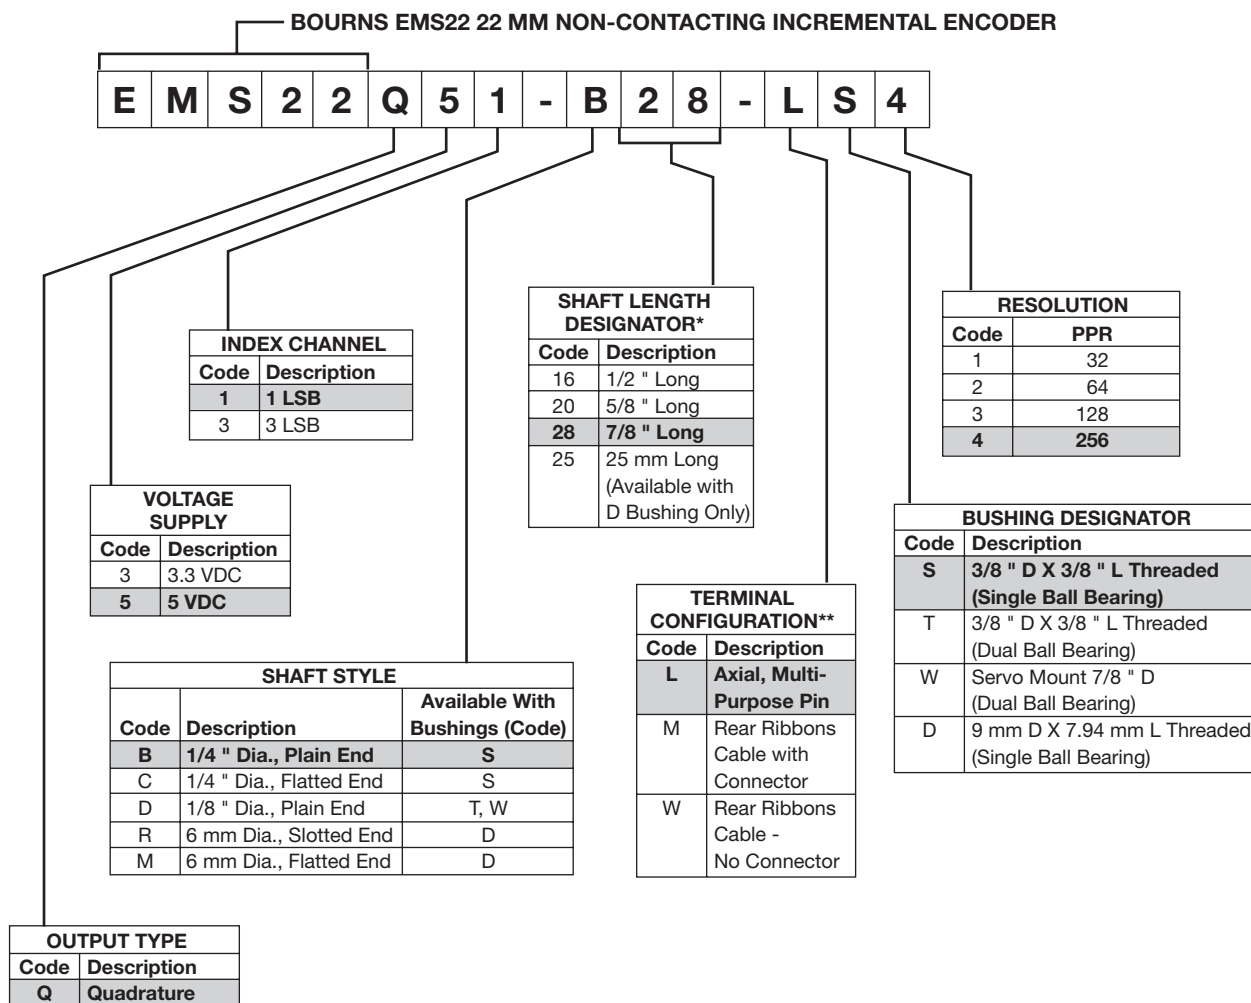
BOURNS EMS22 22 MM NON-CONTACTING INCREMENTAL ENCODER

E M S 2 2 Q 5 1 - B 2 8 - L S 4

| INDEX CHANNEL | |
|---|---|
| Code | Description |
| 1 | 1 LSB |
| 3 | 3 LSB |

| SHAFT LENGTH DESIGNATOR* | |
|---|---|
| Code | Description |
| 16 | 1/2 " Long |
| 20 | 5/8 " Long |
| 28 | 7/8 " Long |
| 25 | 25 mm Long (Available with D Bushing Only) |

| RESOLUTION | |
|---|---|
| Code | PPR |
| 1 | 32 |
| 2 | 64 |
| 3 | 128 |
| 4 | 256 |

| VOLTAGE SUPPLY | |
|---|---|
| Code | Description |
| 3 | 3.3 VDC |
| 5 | 5 VDC |

| BUSHING DESIGNATOR | |
|---|---|
| Code | Description |
| S | 3/8 " D X 3/8 " L Threaded (Single Ball Bearing) |
| T | 3/8 " D X 3/8 " L Threaded (Dual Ball Bearing) |
| W | Servo Mount 7/8 " D (Dual Ball Bearing) |
| D | 9 mm D X 7.94 mm L Threaded (Single Ball Bearing) |

| TERMINAL CONFIGURATION** | |
|---|---|
| Code | Description |
| L | Axial, Multi-Purpose Pin |
| M | Rear Ribbons Cable with Connector |
| W | Rear Ribbons Cable - No Connector |

| SHAFT STYLE | | |
|---|---|---|
| Code | Description | Available With Bushings (Code) |
| B | 1/4 " Dia., Plain End | S |
| C | 1/4 " Dia., Flatted End | S |
| D | 1/8 " Dia., Plain End | T, W |
| R | 6 mm Dia., Slotted End | D |
| M | 6 mm Dia., Flatted End | D |

| OUTPUT TYPE | |
|---|---|
| Code | Description |
| Q | Quadrature |